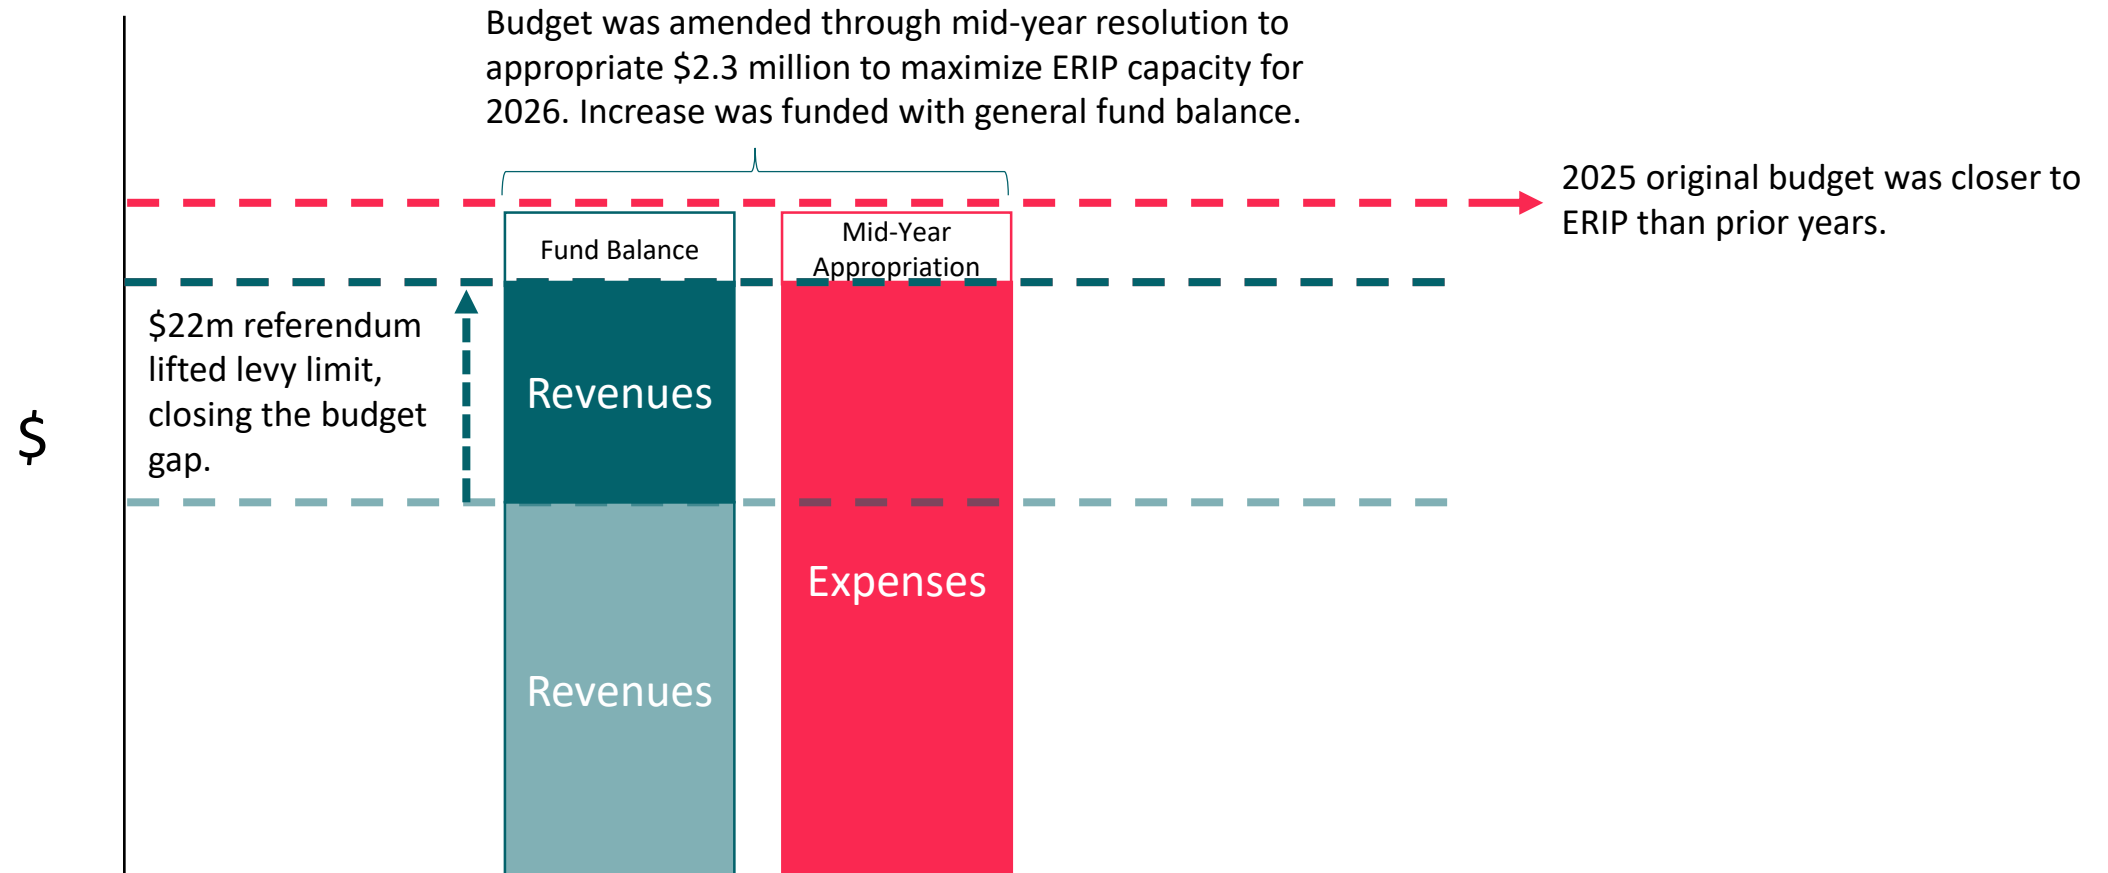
Budget was amended through mid-year resolution to appropriate $2.3 million to maximize ERIP capacity for 2026. Increase was funded with general fund balance.

2025 original budget was closer to ERIP than prior years.

Fund Balance

Mid-Year Appropriation

$

$22m referendum lifted levy limit, closing the budget gap.

Revenues

Revenues

Expenses